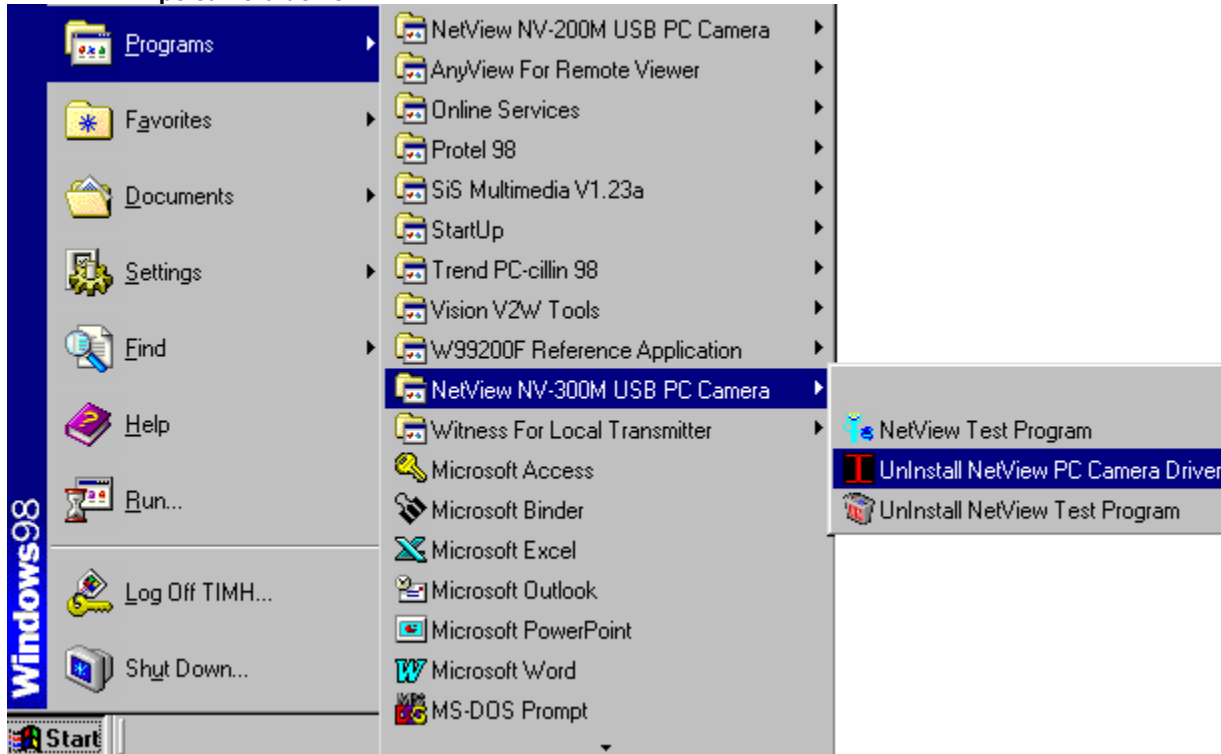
Programs
Favorites
Documents
Settings
Find
Help
Run...
Log Off TIMH...
Shut Down...
Windows98
Start

NetView NV-200M USB PC Camera
AnyView For Remote Viewer
Online Services
Protel 98
SiS Multimedia V1.23a
StartUp
Trend PC-cillin 98
Vision V2W Tools
W99200F Reference Application
NetView NV-300M USB PC Camera
Witness For Local Transmitter
Microsoft Access
Microsoft Binder
Microsoft Excel
Microsoft Outlook
Microsoft PowerPoint
Microsoft Word
MS-DOS Prompt

NetView Test Program
UnInstall NetView PC Camera Driver
UnInstall NetView Test Program